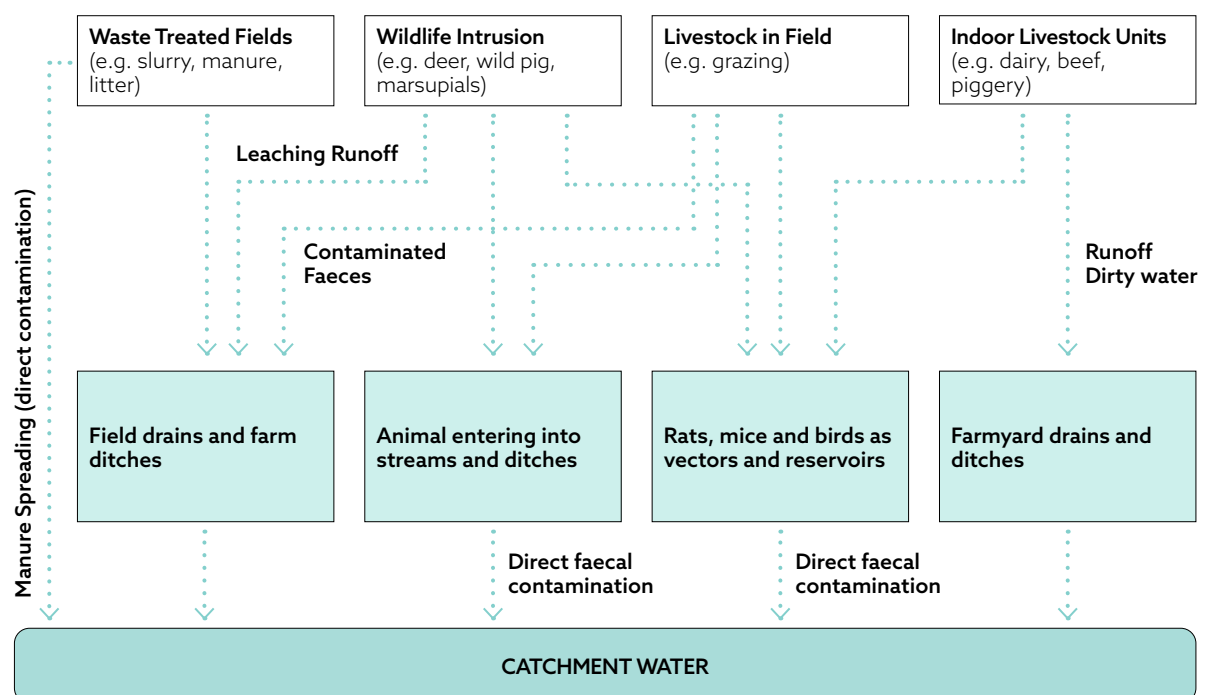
Waste Treated Fields
(e.g. slurry, manure, litter)

Wildlife Intrusion
(e.g. deer, wild pig, marsupials)

Livestock in Field
(e.g. grazing)

Indoor Livestock Units
(e.g. dairy, beef, piggery)

Manure Spreading (direct contamination)

Leaching Runoff

Contaminated Faeces

Runoff
Dirty water

Field drains and farm ditches

Animal entering into streams and ditches

Rats, mice and birds as vectors and reservoirs

Farmyard drains and ditches

Direct faecal contamination

Direct faecal contamination

CATCHMENT WATER